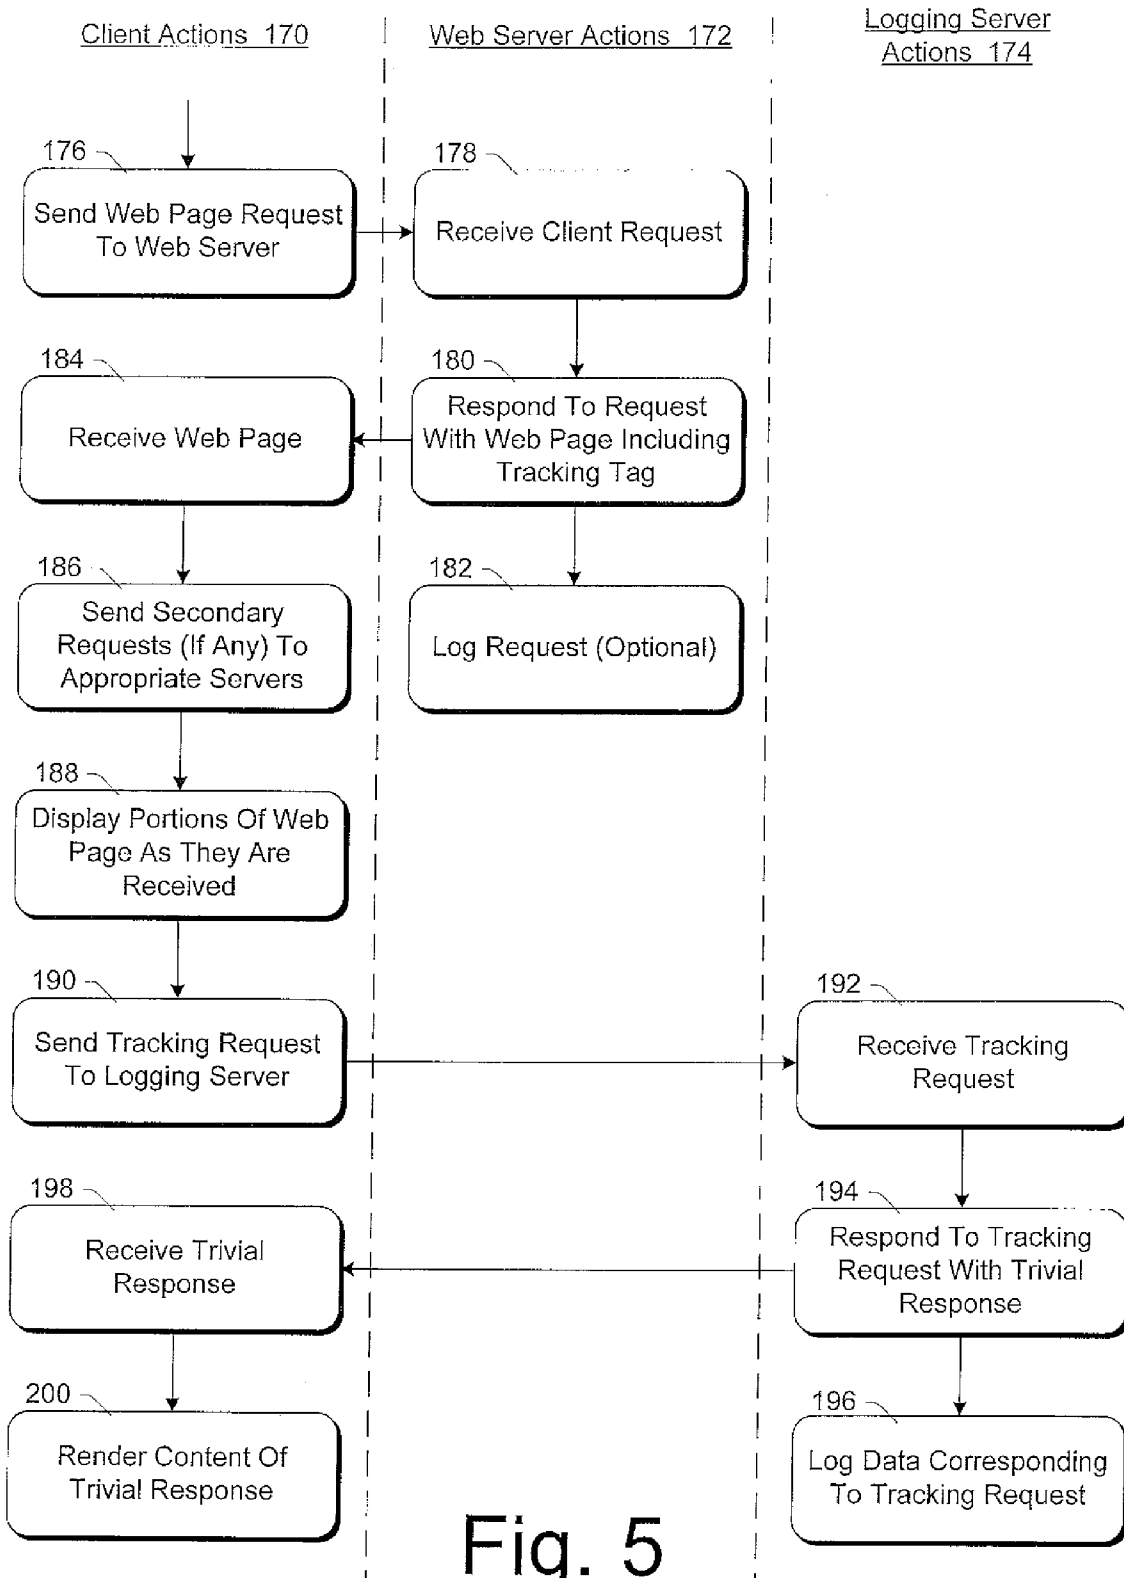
Client Actions 170

Web Server Actions 172

Logging Server Actions 174

176

Send Web Page Request To Web Server

178

Receive Client Request

184

Receive Web Page

180

Respond To Request With Web Page Including Tracking Tag

186

Send Secondary Requests (If Any) To Appropriate Servers

182

Log Request (Optional)

188

Display Portions Of Web Page As They Are Received

190

Send Tracking Request To Logging Server

192

Receive Tracking Request

198

Receive Trivial Response

194

Respond To Tracking Request With Trivial Response

200

Render Content Of Trivial Response

196

Log Data Corresponding To Tracking Request

Fig. 5